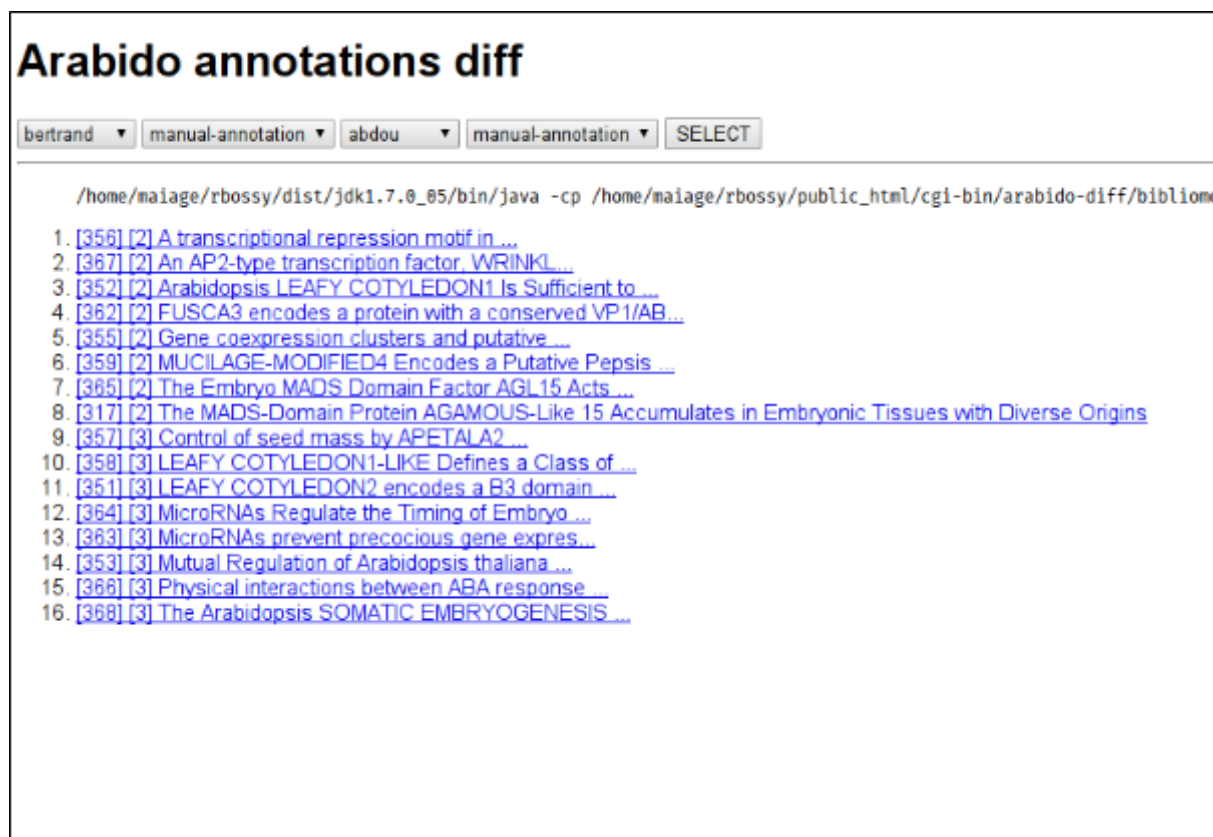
# Arabido annotations diff

bertrand ▾ manual-annotation ▾ abdou ▾ manual-annotation ▾ SELECT

/home/maiage/rbossy/dist/jdk1.7.0_05/bin/java -cp /home/maiage/rbossy/public_html/cgi-bin/arabido-diff/bibliom

1. [356] [2] A transcriptional repression motif in ...
2. [367] [2] An AP2-type transcription factor, WRINKL...
3. [352] [2] Arabidopsis LEAFY COTYLEDON1 Is Sufficient to ...
4. [362] [2] FUSCA3 encodes a protein with a conserved VP1/AB...
5. [355] [2] Gene coexpression clusters and putative ...
6. [359] [2] MUCILAGE-MODIFIED4 Encodes a Putative Pepsis ...
7. [365] [2] The Embryo MADS Domain Factor AGL15 Acts ...
8. [317] [2] The MADS-Domain Protein AGAMOUS-Like 15 Accumulates in Embryonic Tissues with Diverse Origins
9. [357] [3] Control of seed mass by APETALA2 ...
10. [358] [3] LEAFY COTYLEDON1-LIKE Defines a Class of ...
11. [351] [3] LEAFY COTYLEDON2 encodes a B3 domain ...
12. [364] [3] MicroRNAs Regulate the Timing of Embryo ...
13. [363] [3] MicroRNAs prevent precocious gene expres...
14. [353] [3] Mutual Regulation of Arabidopsis thaliana ...
15. [366] [3] Physical interactions between ABA response ...
16. [368] [3] The Arabidopsis SOMATIC EMBRYOGENESIS ...